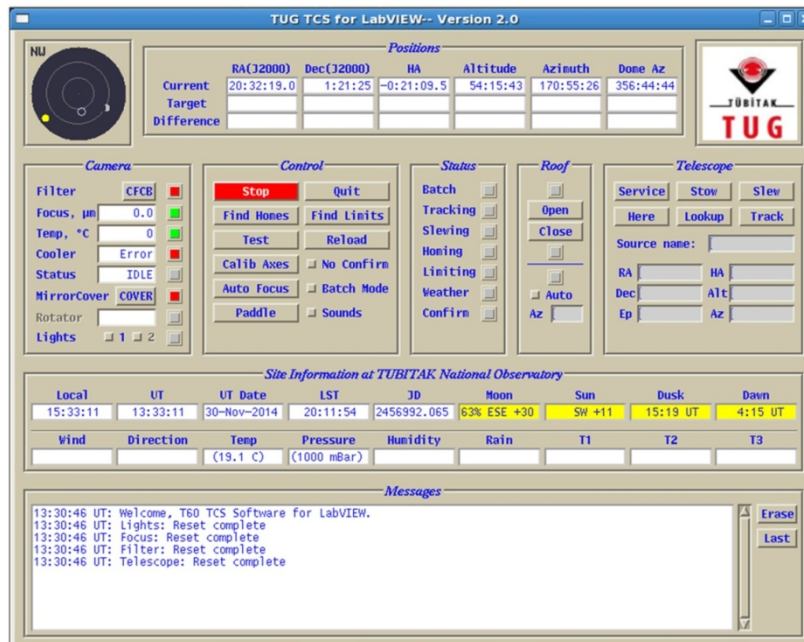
TUG TCS for LabVIEW-- Version 2.0

NW

Positions

| | RA(J2000) | Dec(J2000) | HA | Altitude | Azimuth | Dome Az |
|---|---|---|---|---|---|---|
| Current | 20:32:19.0 | 1:21:25 | -0:21:09.5 | 54:15:43 | 170:55:26 | 356:44:44 |
| Target | | | | | | |
| Difference | | | | | | |

TÜBİTAK TUG

Camera
Filter CFCB
Focus, µm 0.0
Temp, °C 0
Cooler Error
Status IDLE
MirrorCover COVER
Rotator
Lights 1 2

Control
Stop Quit
Find Homes Find Limits
Test Reload
Calib Axes No Confirm
Auto Focus Batch Mode
Paddle Sounds

Status
Batch
Tracking
Slewing
Homing
Limiting
Weather
Confirm

Roof
Open
Close
Auto
Az

Telescope
Service Stow Slew
Here Lookup Track
Source name:
RA HA
Dec Alt
Ep Az

Site Information at TUBITAK National Observatory

| Local | UT | UT Date | LST | JD | Moon | Sun | Dusk | Dawn |
|---|---|---|---|---|---|---|---|---|
| 15:33:11 | 13:33:11 | 30-Nov-2014 | 20:11:54 | 2456992.065 | 63% ESE +30 | SW +11 | 15:19 UT | 4:15 UT |

| Wind | Direction | Temp | Pressure | Humidity | Rain | T1 | T2 | T3 |
|---|---|---|---|---|---|---|---|---|
| | | (19.1 C) | (1000 mBar) | | | | | |

Messages
13:30:46 UT: Welcome, T60 TCS Software for LabVIEW.
13:30:46 UT: Lights: Reset complete
13:30:46 UT: Focus: Reset complete
13:30:46 UT: Filter: Reset complete
13:30:46 UT: Telescope: Reset complete

Erase
Last